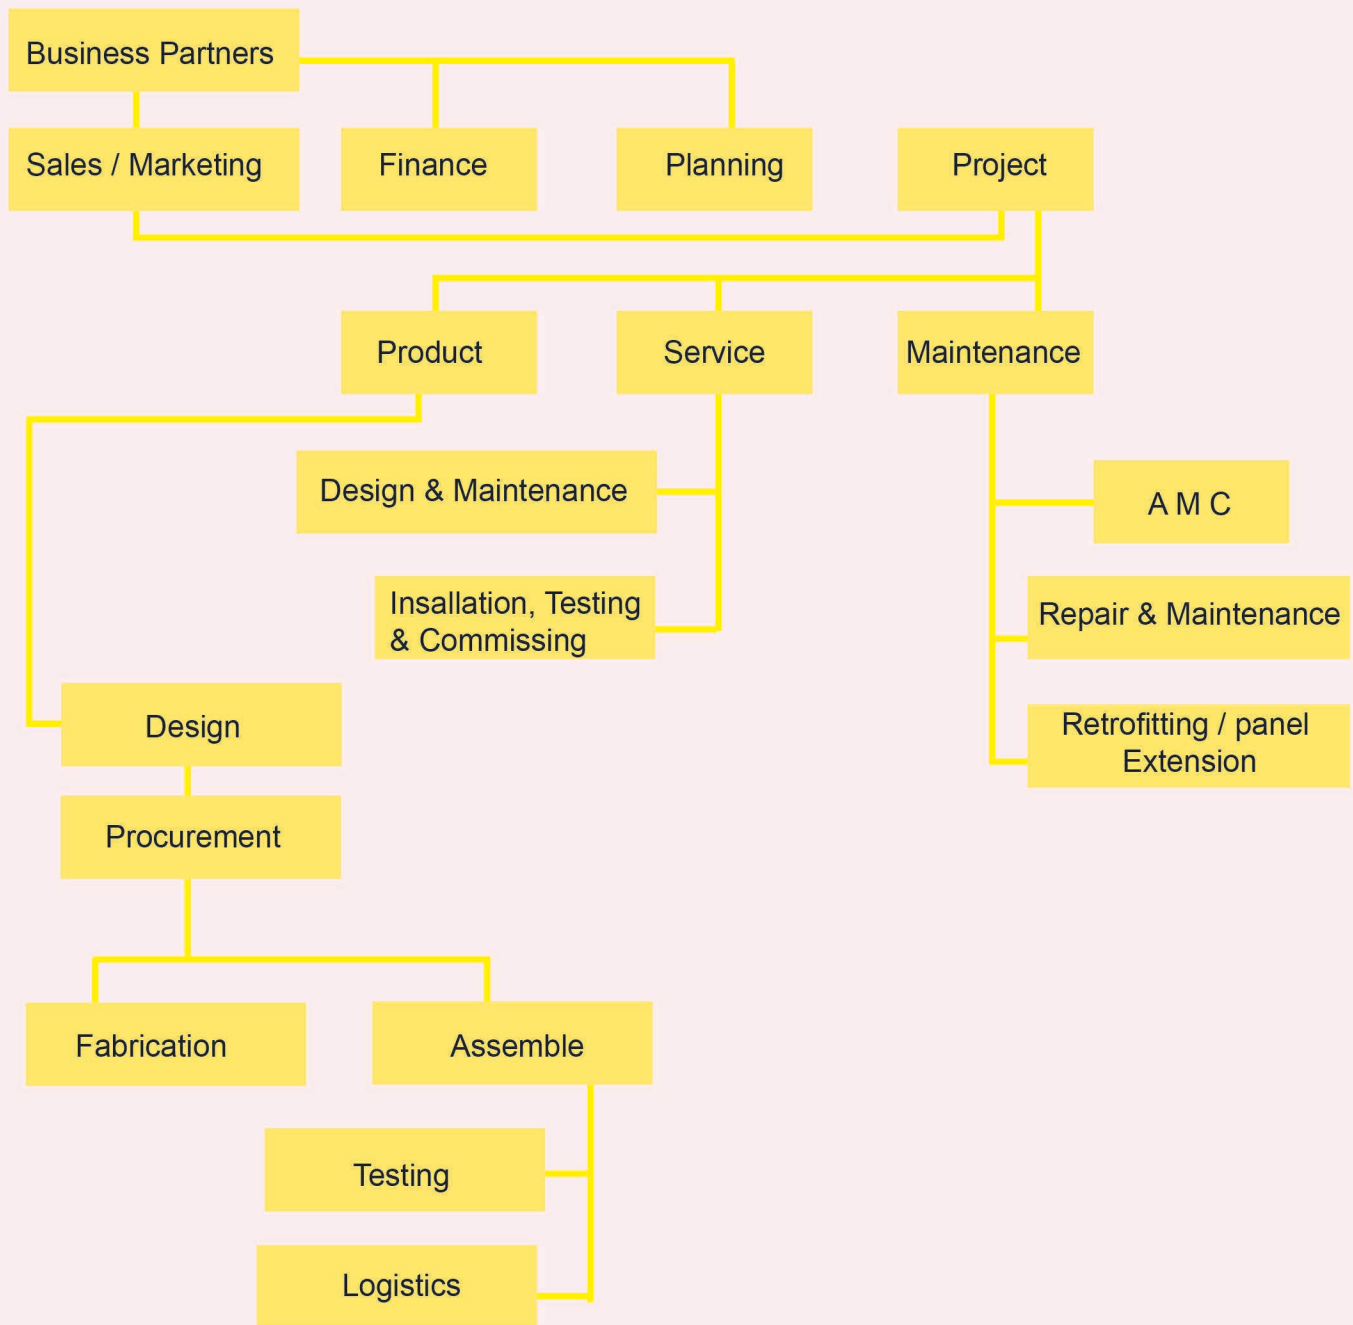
Business Partners

Sales / Marketing

Finance

Planning

Project

Product

Service

Maintenance

Design & Maintenance

Insallation, Testing & Commissing

A M C

Repair & Maintenance

Retrofitting / panel Extension

Design

Procurement

Fabrication

Assemble

Testing

Logistics